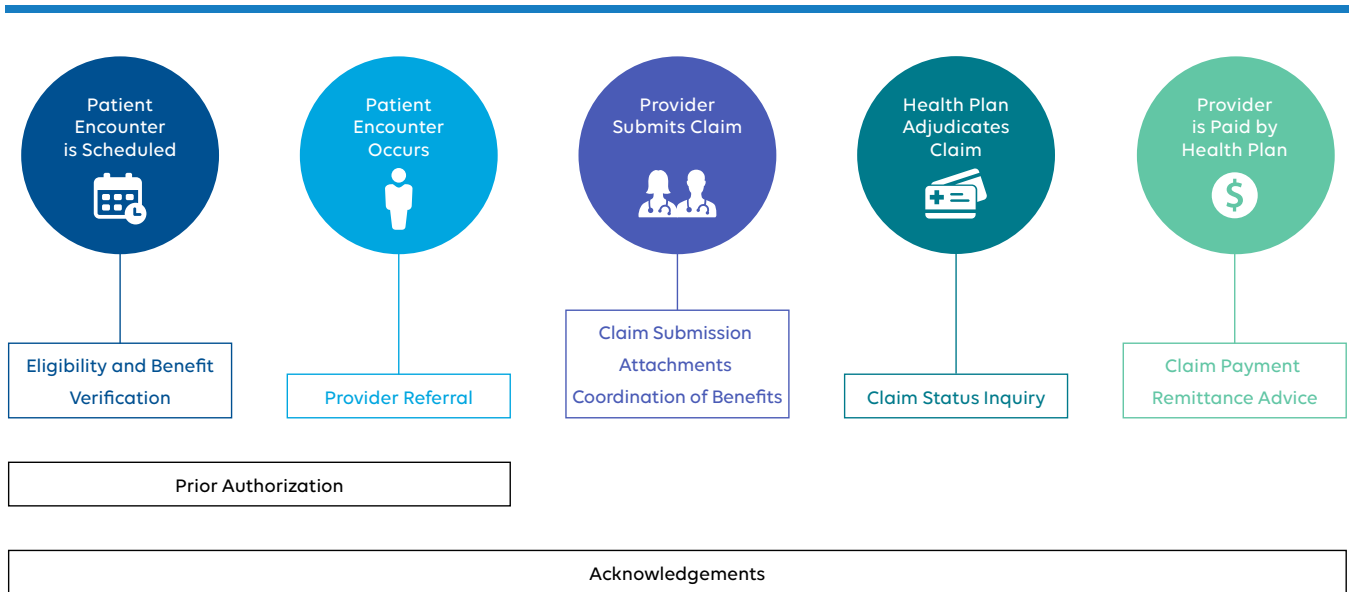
Patient Encounter is Scheduled

Patient Encounter Occurs

Provider Submits Claim

Health Plan Adjudicates Claim

Provider is Paid by Health Plan

$

Eligibility and Benefit Verification

Provider Referral

Claim Submission
Attachments
Coordination of Benefits

Claim Status Inquiry

Claim Payment
Remittance Advice

Prior Authorization

Acknowledgements